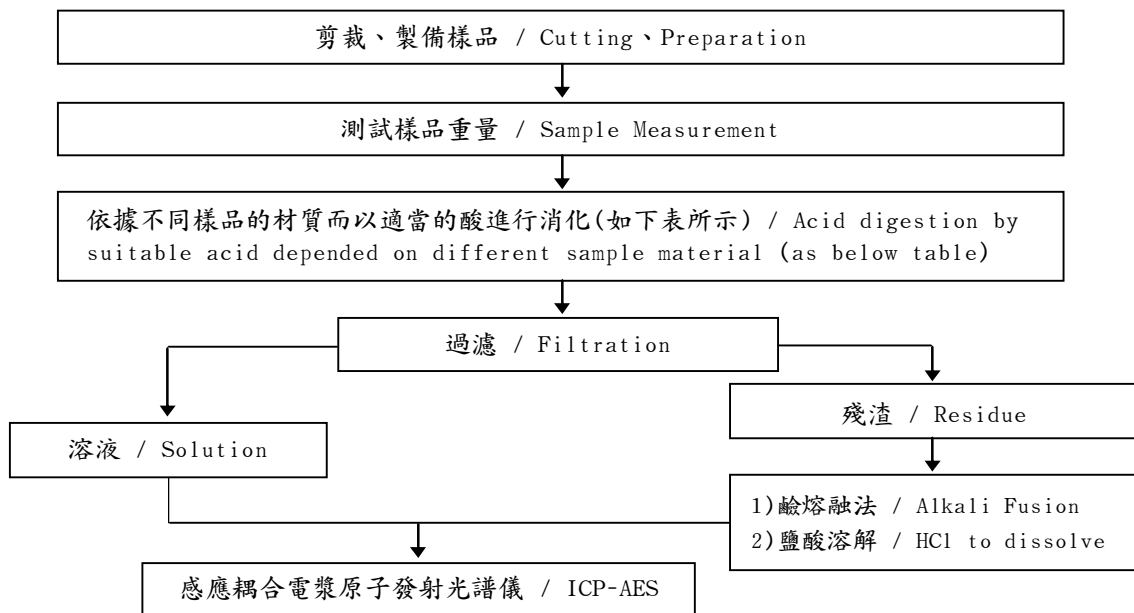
剪裁、製備樣品 / Cutting、Preparation

測試樣品重量 / Sample Measurement

依據不同樣品的材質而以適當的酸進行消化(如下表所示) / Acid digestion by suitable acid depended on different sample material (as below table)

過濾 / Filtration

溶液 / Solution

殘渣 / Residue

1)鹼熔融法 / Alkali Fusion
2)鹽酸溶解 / HCl to dissolve

感應耦合電漿原子發射光譜儀 / ICP-AES